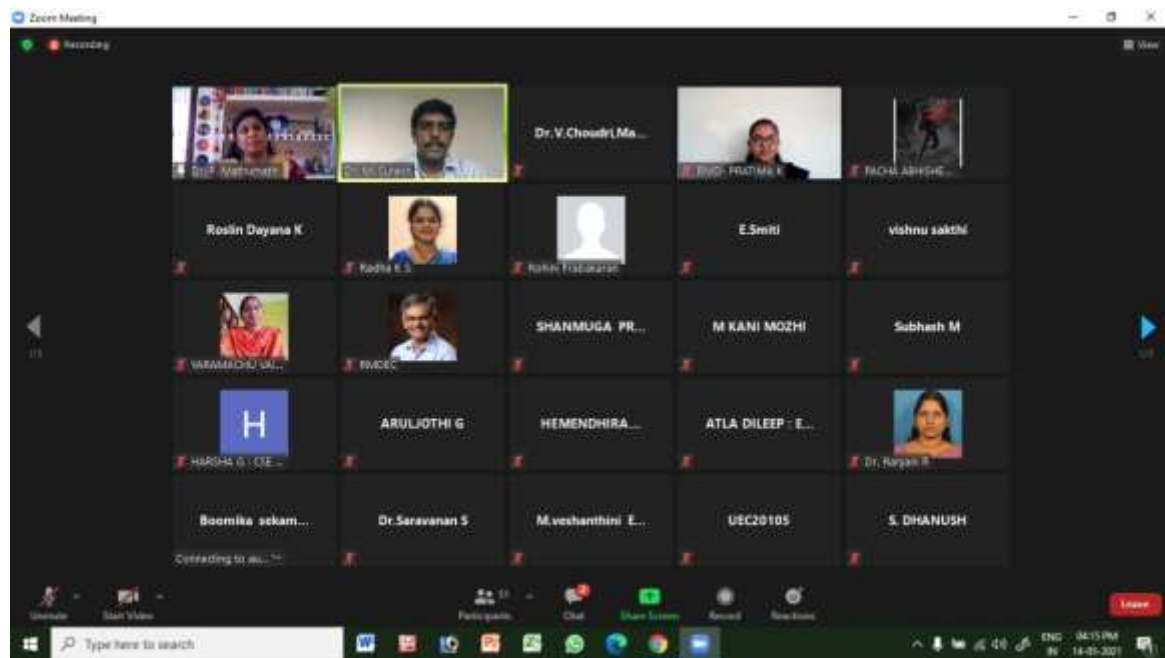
Zoom Meeting

Recording

View

Dr.P. Mathumathi

Dr. M. Suresh

Dr.V.Choudri.Ma...

RMD- PRATIMA K

PACHA ABHISHE...

Roslin Dayana K

Radha K S

Rohini Prabakaran

E.Smiti

vishnu sakthi

VARAMACHU VAI...

RMDEC

SHANMUGA PR...

M KANI MOZHI

Subhash M

H

HARSHA G : CSE ...

ARULJOTHI G

HEMENDHIRA...

ATLA DILEEP : E...

Dr. Ranjani R

Boomika sekam...

Connecting to au...

Dr.Saravanan S

M.veshanthini E...

UEC20105

S. DHANUSH

1/3

1/3

Unmute

Start Video

Participants

Chat

Share Screen

Record

Reactions

Leave

Type here to search

ENG IN

04:15 PM

14-05-2021